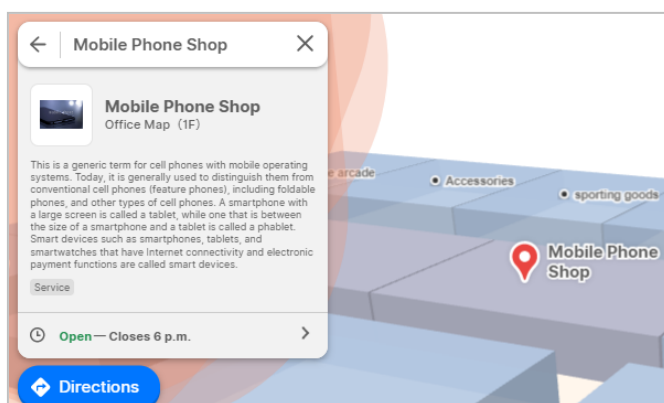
Mobile Phone Shop

Mobile Phone Shop
Office Map（1F）

This is a generic term for cell phones with mobile operating systems. Today, it is generally used to distinguish them from conventional cell phones (feature phones), including foldable phones, and other types of cell phones. A smartphone with a large screen is called a tablet, while one that is between the size of a smartphone and a tablet is called a phablet. Smart devices such as smartphones, tablets, and smartwatches that have Internet connectivity and electronic payment functions are called smart devices.

Service

Open — Closes 6 p.m.

Directions

arcade
Accessories
sporting goods
Mobile Phone Shop